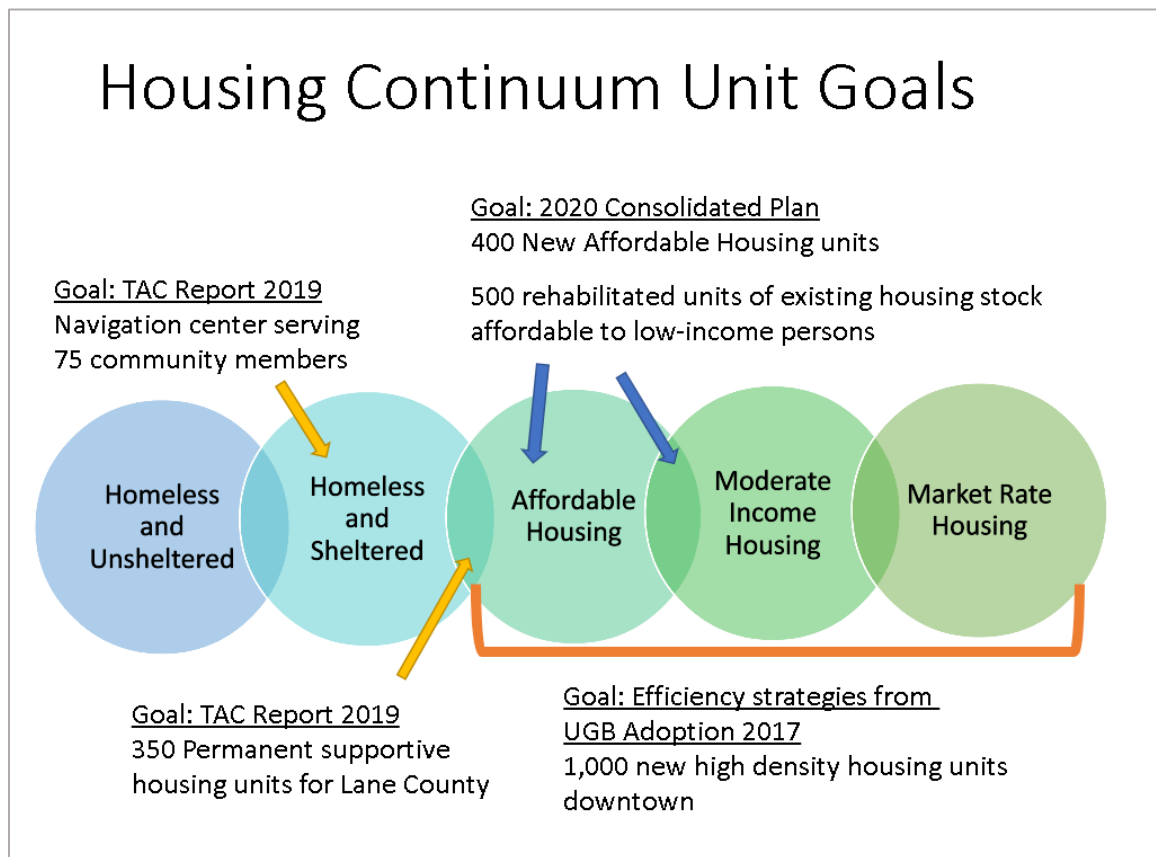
Housing Continuum Unit Goals

Goal: 2020 Consolidated Plan
400 New Affordable Housing units

500 rehabilitated units of existing housing stock affordable to low-income persons

Goal: TAC Report 2019
Navigation center serving 75 community members

Homeless and Unsheltered

Homeless and Sheltered

Affordable Housing

Moderate Income Housing

Market Rate Housing

Goal: TAC Report 2019
350 Permanent supportive housing units for Lane County

Goal: Efficiency strategies from UGB Adoption 2017
1,000 new high density housing units downtown